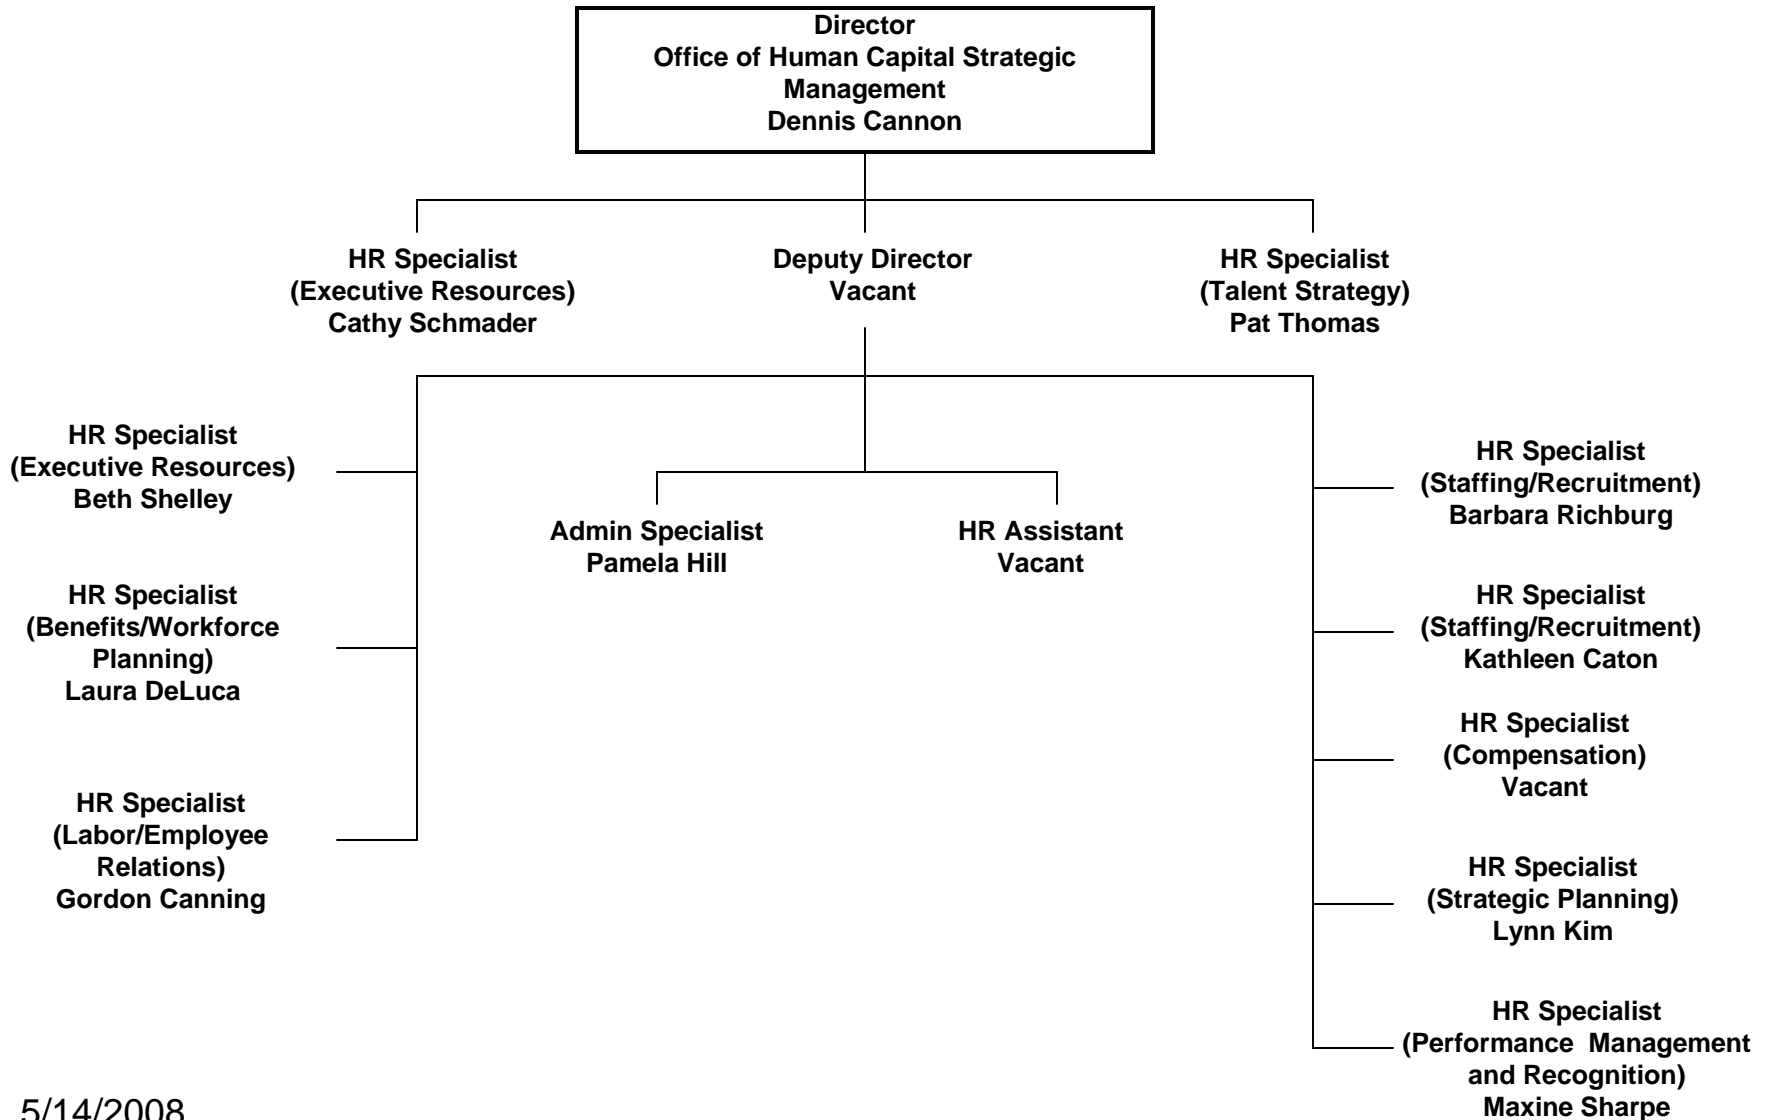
Director
Office of Human Capital Strategic Management
Dennis Cannon

HR Specialist
(Executive Resources)
Cathy Schmader

Deputy Director
Vacant

HR Specialist
(Talent Strategy)
Pat Thomas

HR Specialist
(Executive Resources)
Beth Shelley

HR Specialist
(Benefits/Workforce Planning)
Laura DeLuca

HR Specialist
(Labor/Employee Relations)
Gordon Canning

Admin Specialist
Pamela Hill

HR Assistant
Vacant

HR Specialist
(Staffing/Recruitment)
Barbara Richburg

HR Specialist
(Staffing/Recruitment)
Kathleen Caton

HR Specialist
(Compensation)
Vacant

HR Specialist
(Strategic Planning)
Lynn Kim

HR Specialist
(Performance Management and Recognition)
Maxine Sharpe

5/14/2008